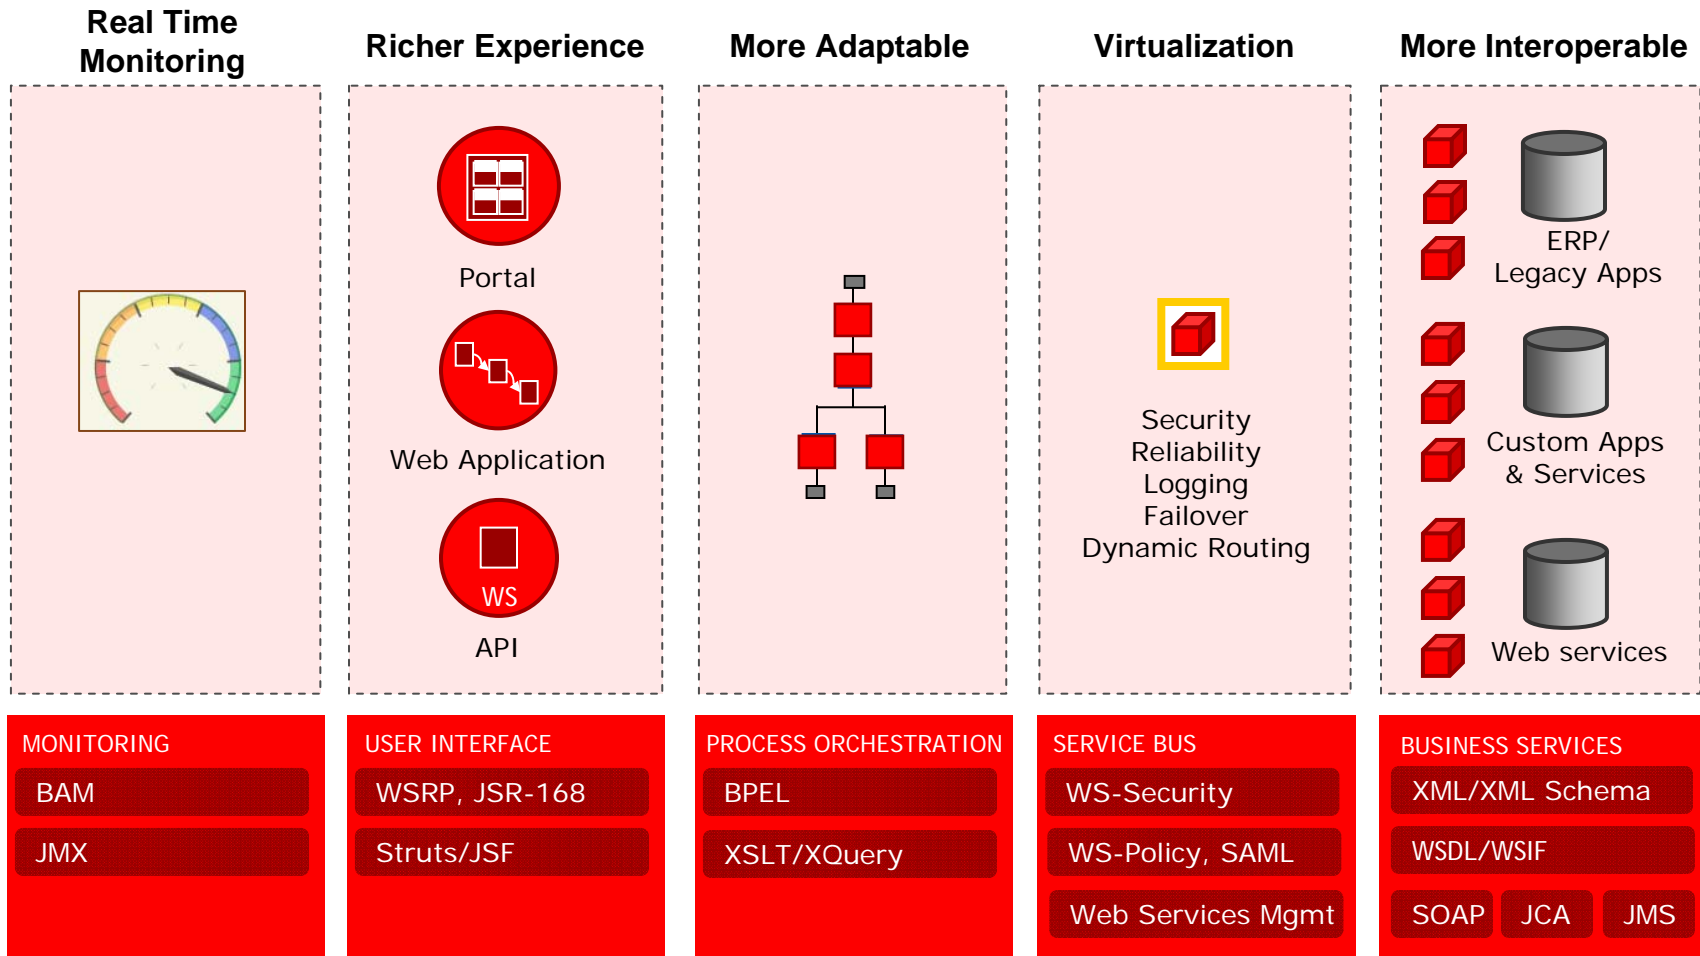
Real Time Monitoring

MONITORING

BAM

JMX

Richer Experience

Portal

Web Application

WS

API

USER INTERFACE

WSRP, JSR-168

Struts/JSF

More Adaptable

PROCESS ORCHESTRATION

BPEL

XSLT/XQuery

Virtualization

Security
Reliability
Logging
Failover
Dynamic Routing

SERVICE BUS

WS-Security

WS-Policy, SAML

Web Services Mgmt

More Interoperable

ERP/
Legacy Apps

Custom Apps
& Services

Web services

BUSINESS SERVICES

XML/XML Schema

WSDL/WSIF

SOAP

JCA

JMS